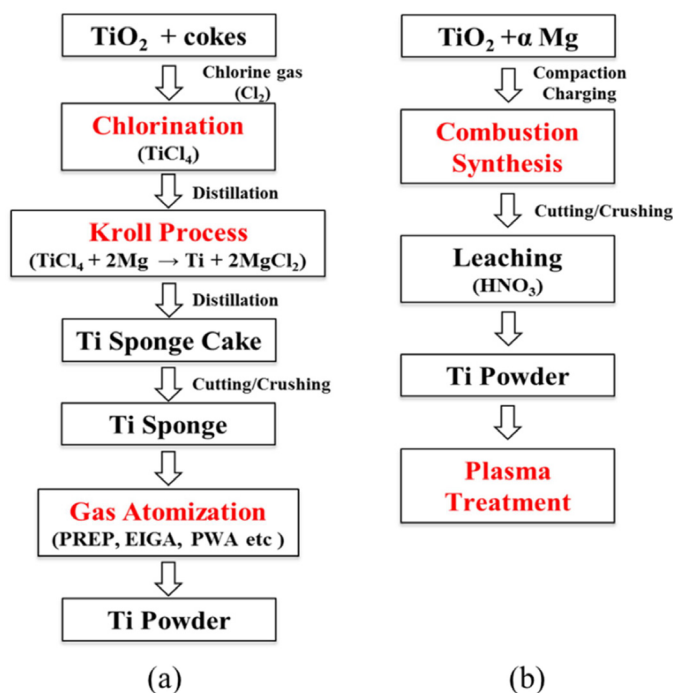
$TiO_2$ + cokes

Chlorine gas ($Cl_2$)

Chlorination

($TiCl_4$)

Distillation

Kroll Process

($TiCl_4 + 2Mg \rightarrow Ti + 2MgCl_2$)

Distillation

Ti Sponge Cake

Cutting/Crushing

Ti Sponge

Gas Atomization

(PREP, EIGA, PWA etc )

Ti Powder

(a)

$TiO_2$ +α Mg

Compaction Charging

Combustion Synthesis

Cutting/Crushing

Leaching

($HNO_3$)

Ti Powder

Plasma Treatment

(b)